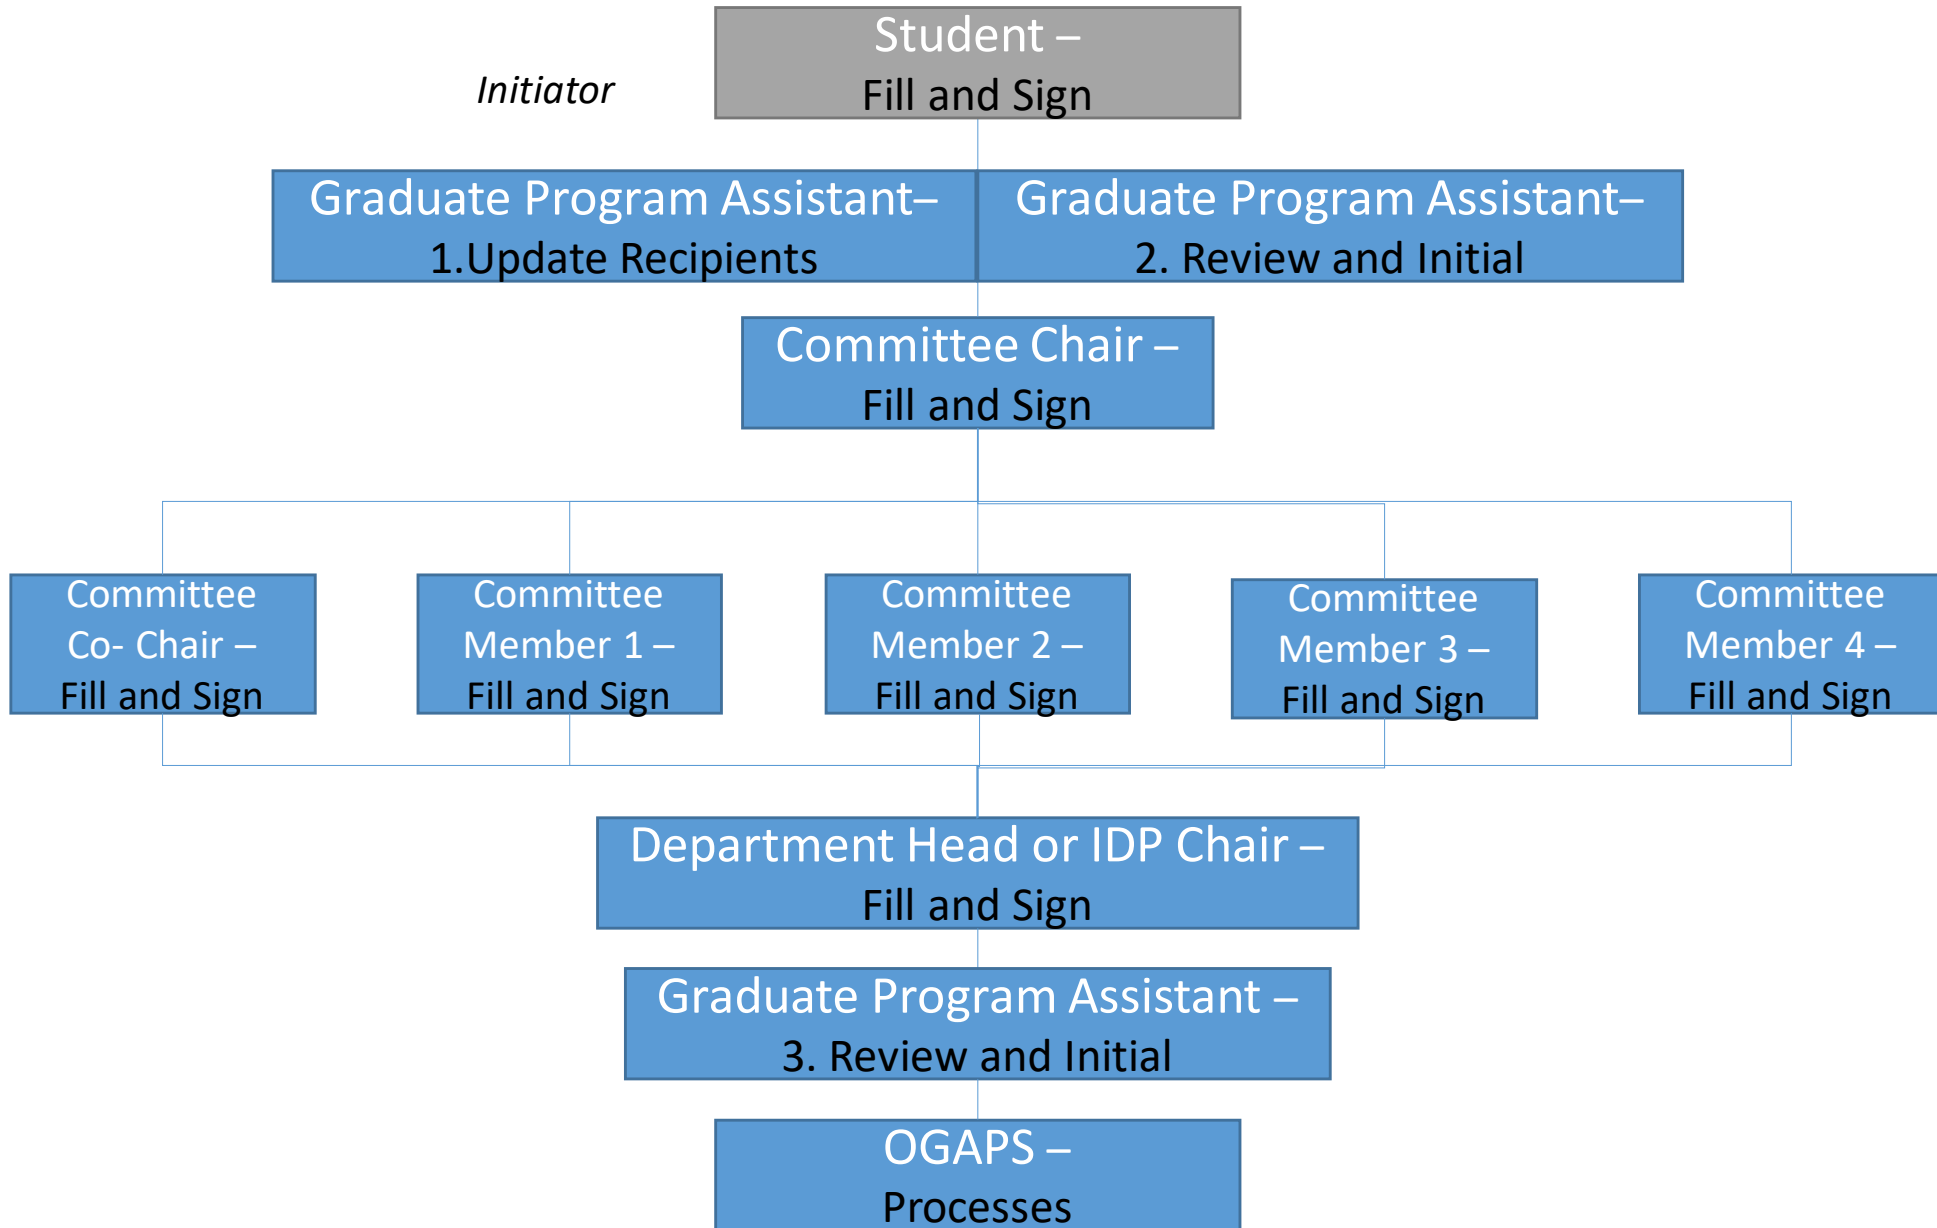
Initiator

Student –
Fill and Sign

Graduate Program Assistant–
1.Update Recipients

Graduate Program Assistant–
2. Review and Initial

Committee Chair –
Fill and Sign

Committee
Co- Chair –
Fill and Sign

Committee
Member 1 –
Fill and Sign

Committee
Member 2 –
Fill and Sign

Committee
Member 3 –
Fill and Sign

Committee
Member 4 –
Fill and Sign

Department Head or IDP Chair –
Fill and Sign

Graduate Program Assistant –
3. Review and Initial

OGAPS –
Processes